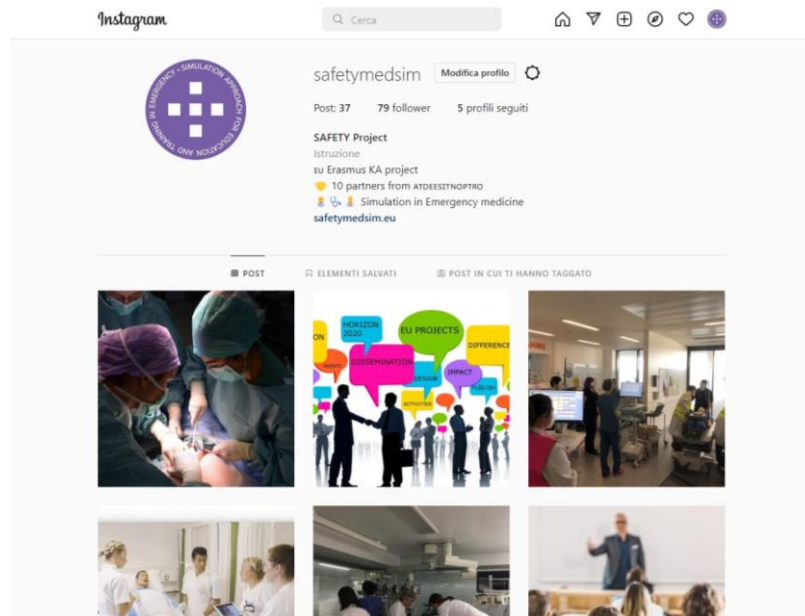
Instagram

Cerca

safetymedsim Modifica profilo

Post: 37 79 follower 5 profili seguiti

SAFETY Project
Istruzione
EU Erasmus KA project
10 partners from ATDEESITNOPTRO
Simulation in Emergency medicine
safetymedsim.eu

SIMULATION APPROACH FOR EDUCATION AND TRAINING IN EMERGENCY

POST ELEMENTI SALVATI POST IN CUI TI HANNO TAGGATO

HORIZON 2020
EU PROJECTS
DIFFERENCE
DISSEMINATION
IMPACT
DESIGN
PUBLISH
ACTIVITIES